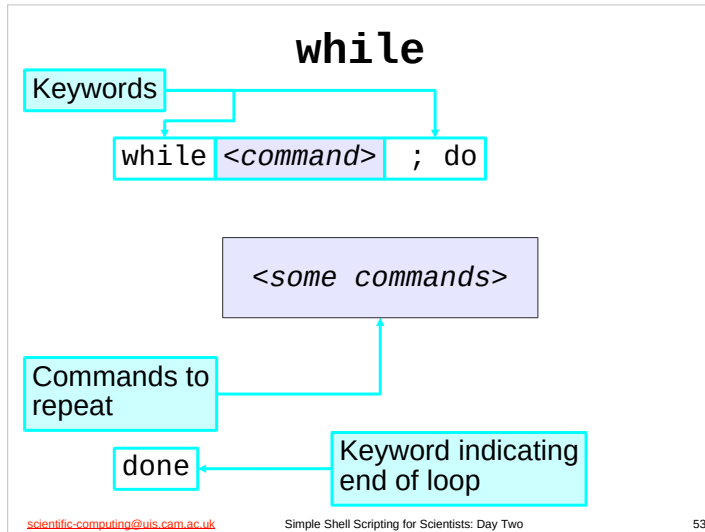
while

Keywords

while <command> ; do

<some commands>

Commands to repeat

done

Keyword indicating end of loop

scientific-computing@uis.cam.ac.uk

Simple Shell Scripting for Scientists: Day Two

53